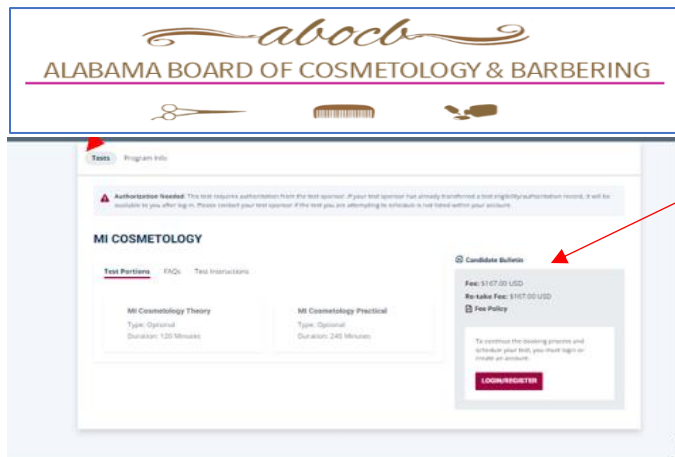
abocb

ALABAMA BOARD OF COSMETOLOGY & BARBERING

Tests Program Info

Authorization Needed: This test requires authorization from the test sponsor. If your test sponsor has already transferred a test eligibility/authorization record, it will be available to you after log in. Please contact your test sponsor if the test you are attempting to schedule is not listed within your account.

MI COSMETOLOGY

Test Portions FAQs Test Instructions

MI Cosmetology Theory
Type: Optional
Duration: 120 Minutes

MI Cosmetology Practical
Type: Optional
Duration: 240 Minutes

Candidate Bulletin

Fee: $167.00 USD
Re-take Fee: $167.00 USD
Fee Policy

To continue the booking process and schedule your test, you must login or create an account.

LOGIN/REGISTER